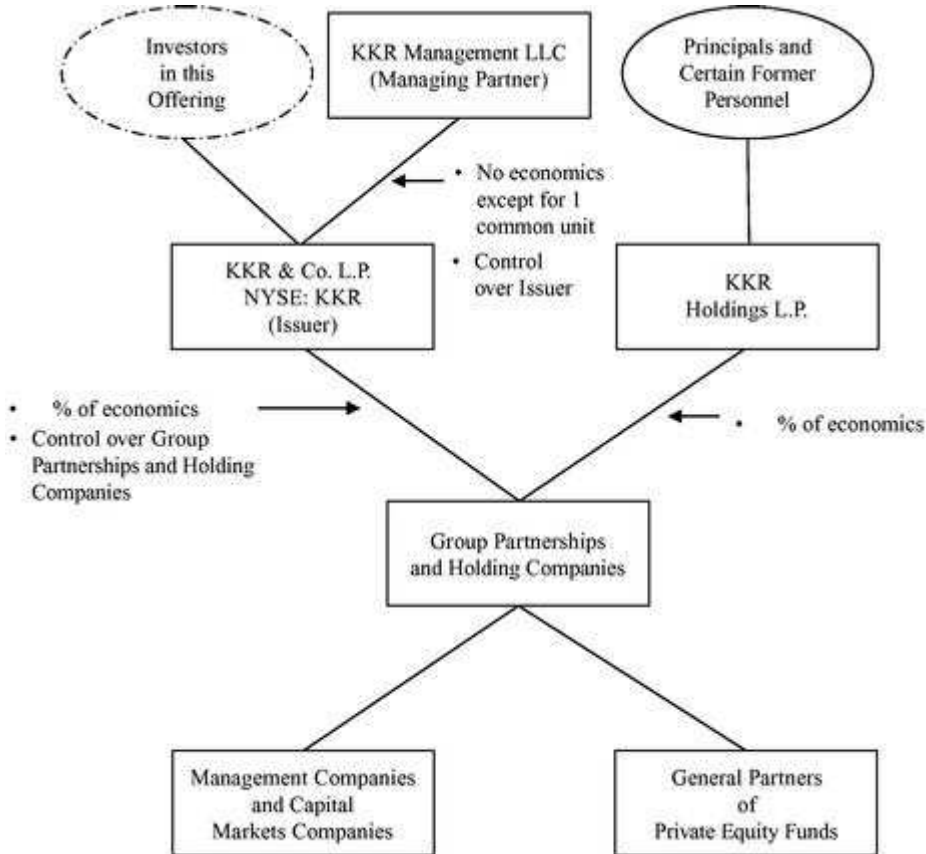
Investors in this Offering

KKR Management LLC (Managing Partner)

Principals and Certain Former Personnel

• No economics except for 1 common unit

• Control over Issuer

KKR & Co. L.P. NYSE: KKR (Issuer)

KKR Holdings L.P.

• % of economics

• Control over Group Partnerships and Holding Companies

• % of economics

Group Partnerships and Holding Companies

Management Companies and Capital Markets Companies

General Partners of Private Equity Funds